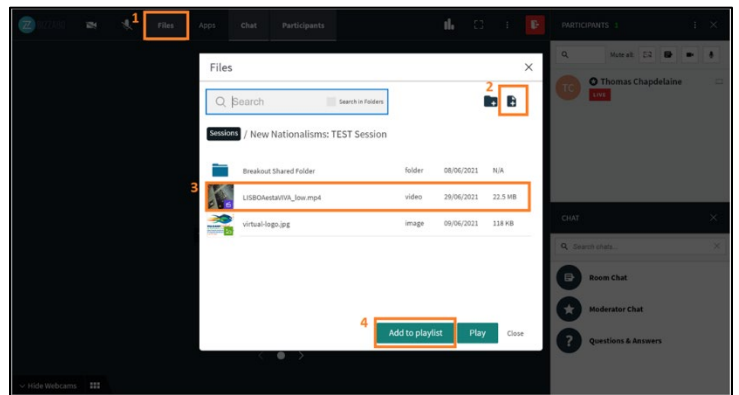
1 Files Apps Chat Participants

PARTICIPANTS 1

Mute all

TC Thomas Chapdelaine
LIVE

Files

Search
Search in Folders

2

Sessions / New Nationalisms: TEST Session

| | | | | |
|---|---|---|---|---|
| | Breakout Shared Folder | folder | 08/06/2021 | N/A |
| 3 | LISBOAestaVIVA_low.mp4 | video | 29/06/2021 | 22.5 MB |
| | virtual-logo.jpg | image | 09/06/2021 | 118 KB |

CHAT

Search chats...

Room Chat

Moderator Chat

Questions & Answers

4 Add to playlist Play Close

Hide Webcams